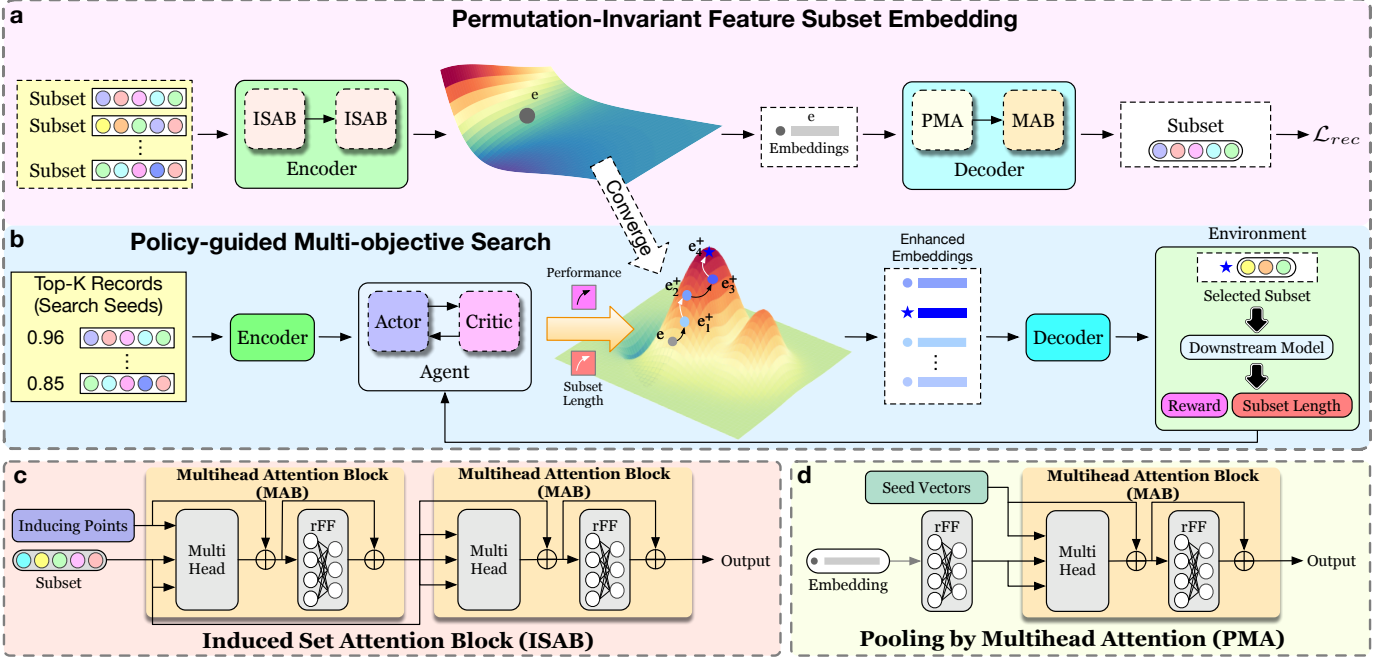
a
Permutation-Invariant Feature Subset Embedding

Subset
Subset
⋮
Subset

ISAB
ISAB
Encoder

e

e
Embeddings

PMA
MAB
Decoder

Subset

$\mathcal{L}_{rec}$

Converge

b
Policy-guided Multi-objective Search

Top-K Records (Search Seeds)
0.96
⋮
0.85

Encoder

Actor
Critic
Agent

Performance
Subset Length

$e_4^+$
$e_2^+$
$e_3^+$
e
$e_1^+$

Enhanced Embeddings
⋮

Decoder

Environment
Selected Subset
Downstream Model
Reward
Subset Length

c
Multihead Attention Block (MAB)
Multihead Attention Block (MAB)
Inducing Points
Multi Head
rFF
Multi Head
rFF
Subset
Output
Induced Set Attention Block (ISAB)

d
Seed Vectors
Multihead Attention Block (MAB)
rFF
Multi Head
rFF
Embedding
Output
Pooling by Multihead Attention (PMA)